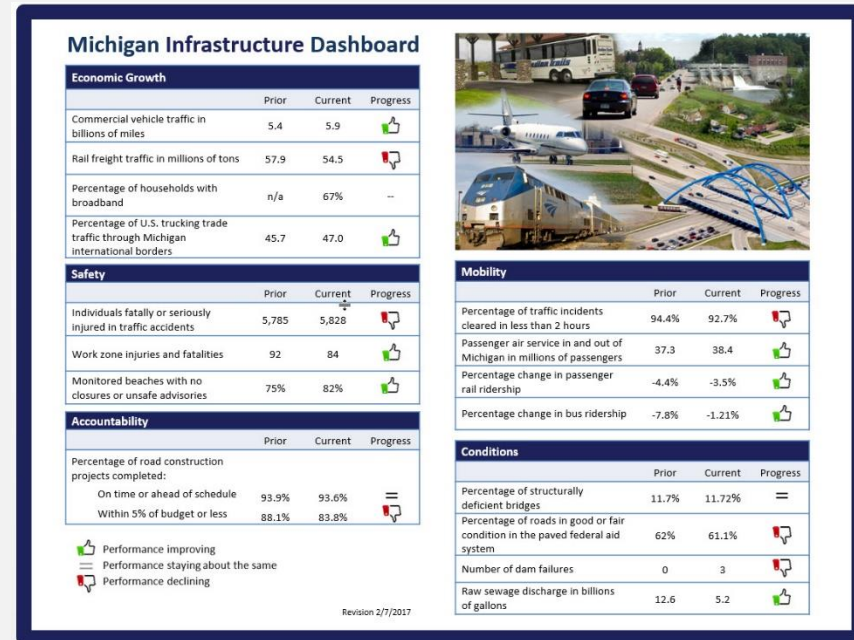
Michigan Infrastructure Dashboard

Economic Growth

| | Prior | Current | Progress |
|---|---|---|---|
| Commercial vehicle traffic in billions of miles | 5.4 | 5.9 | |
| Rail freight traffic in millions of tons | 57.9 | 54.5 | |
| Percentage of households with broadband | n/a | 67% | -- |
| Percentage of U.S. trucking trade traffic through Michigan international borders | 45.7 | 47.0 | |

Safety

| | Prior | Current | Progress |
|---|---|---|---|
| Individuals fatally or seriously injured in traffic accidents | 5,785 | 5,828 | |
| Work zone injuries and fatalities | 92 | 84 | |
| Monitored beaches with no closures or unsafe advisories | 75% | 82% | |

Accountability

| | Prior | Current | Progress |
|---|---|---|---|
| Percentage of road construction projects completed: | | | |
| On time or ahead of schedule | 93.9% | 93.6% | = |
| Within 5% of budget or less | 88.1% | 83.8% | |

Performance improving
Performance staying about the same
Performance declining

Revision 2/7/2017

Mobility

| | Prior | Current | Progress |
|---|---|---|---|
| Percentage of traffic incidents cleared in less than 2 hours | 94.4% | 92.7% | |
| Passenger air service in and out of Michigan in millions of passengers | 37.3 | 38.4 | |
| Percentage change in passenger rail ridership | -4.4% | -3.5% | |
| Percentage change in bus ridership | -7.8% | -1.21% | |

Conditions

| | Prior | Current | Progress |
|---|---|---|---|
| Percentage of structurally deficient bridges | 11.7% | 11.72% | = |
| Percentage of roads in good or fair condition in the paved federal aid system | 62% | 61.1% | |
| Number of dam failures | 0 | 3 | |
| Raw sewage discharge in billions of gallons | 12.6 | 5.2 | |